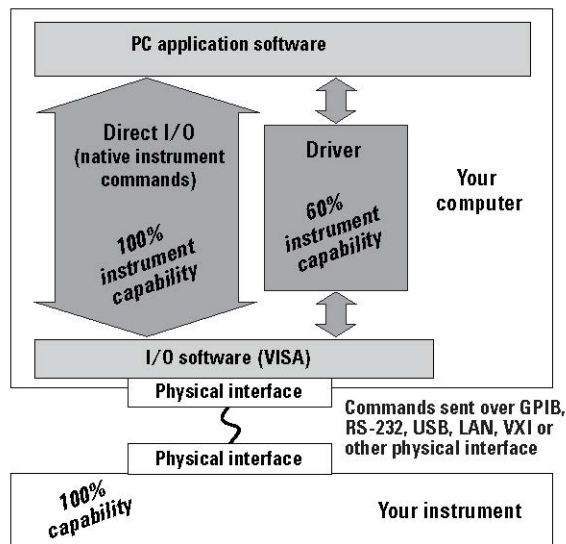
PC application software

Direct I/O
(native instrument commands)

100%
instrument
capability

Driver

60%
instrument
capability

Your
computer

I/O software (VISA)

Physical interface

Commands sent over GPIB, RS-232, USB, LAN, VXI or other physical interface

Physical interface

100%
capability

Your instrument